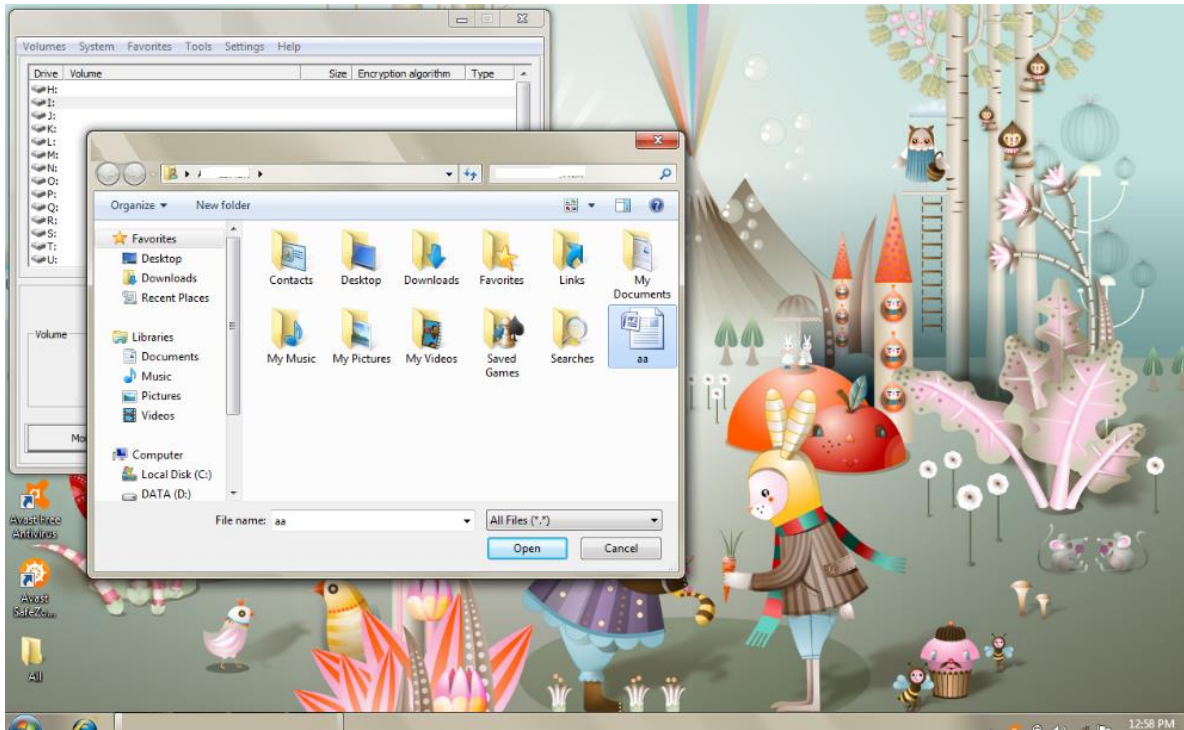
Volumes System Favorites Tools Settings Help

| Drive | Volume | Size | Encryption algorithm | Type |
|---|---|---|---|---|
| H: | | | | |
| I: | | | | |
| J: | | | | |
| K: | | | | |
| L: | | | | |
| M: | | | | |
| N: | | | | |
| O: | | | | |
| P: | | | | |
| Q: | | | | |
| R: | | | | |
| S: | | | | |
| T: | | | | |
| U: | | | | |

Volume

Mo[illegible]

Organize New folder

Favorites
Desktop
Downloads
Recent Places

Libraries
Documents
Music
Pictures
Videos

Computer
Local Disk (C:)
DATA (D:)

Contacts
Desktop
Downloads
Favorites
Links
My Documents
My Music
My Pictures
My Videos
Saved Games
Searches
aa

File name: aa
All Files (*.*)
Open
Cancel

Avast Free Antivirus
Avast SafeZo...
All

12:58 PM